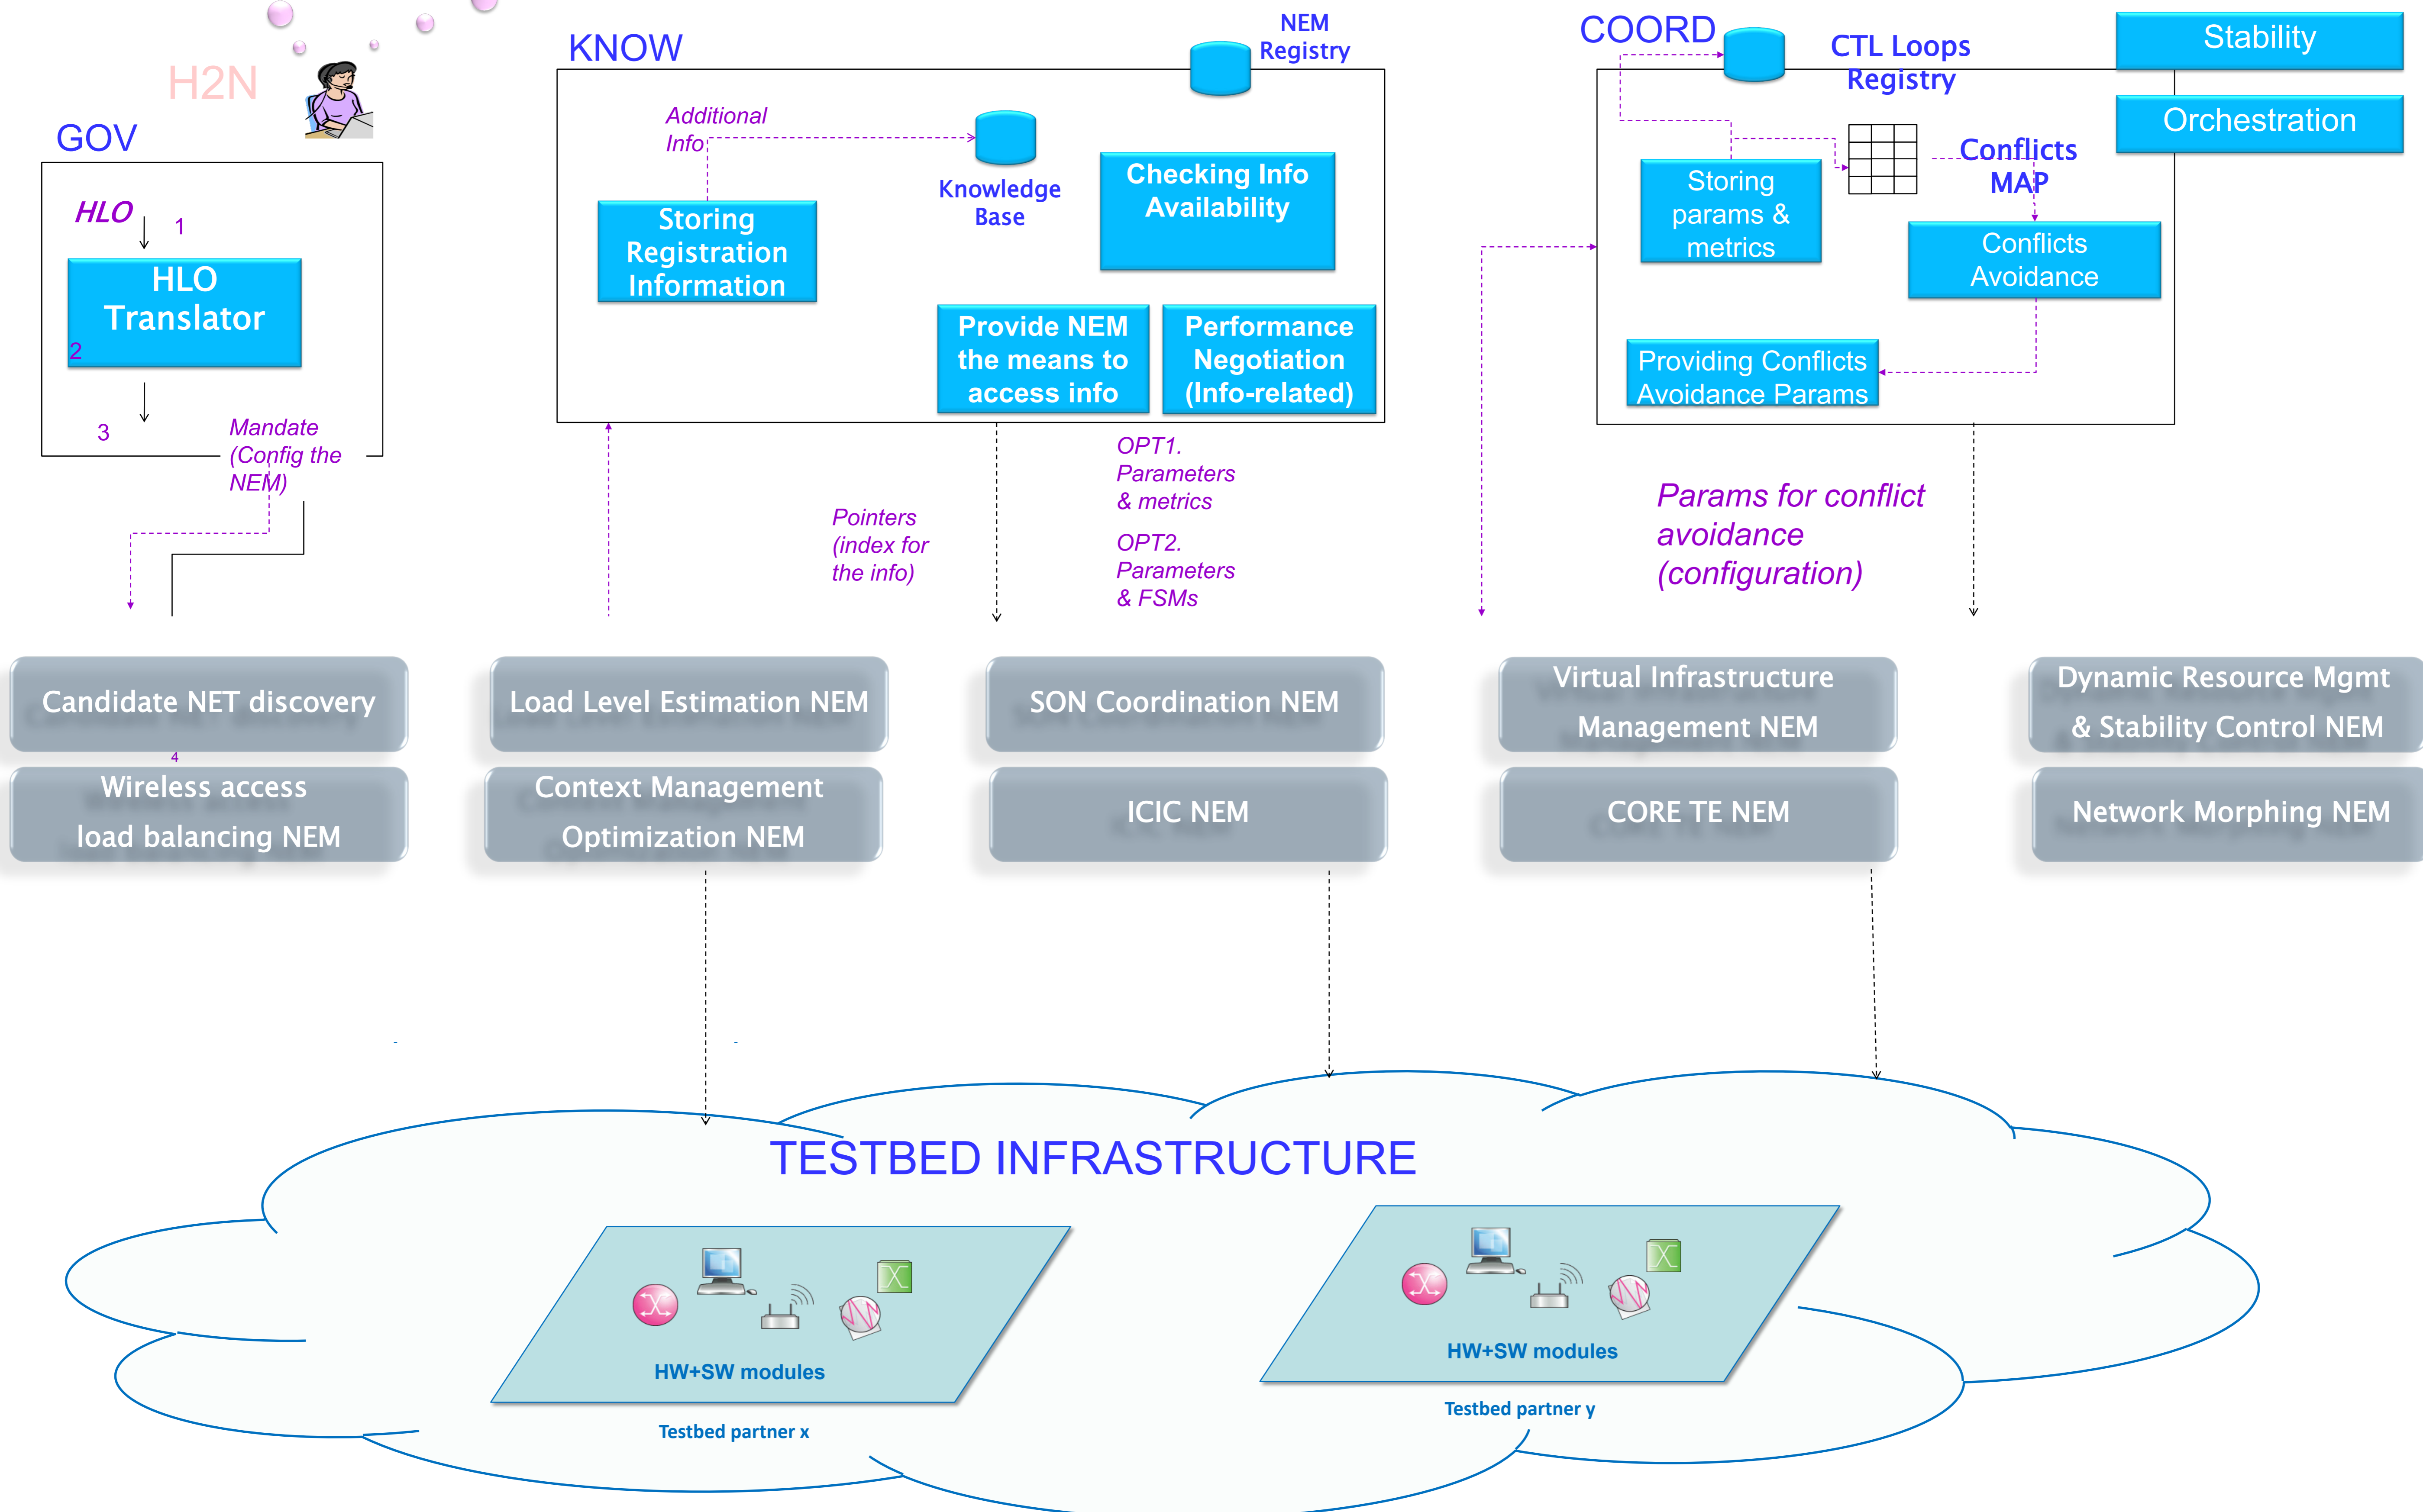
H2N

GOV

HLO 1

HLO Translator

2

3

Mandate (Config the NEM)

KNOW

NEM Registry

Additional Info

Knowledge Base

Checking Info Availability

Storing Registration Information

Provide NEM the means to access info

Performance Negotiation (Info-related)

OPT1. Parameters & metrics

OPT2. Parameters & FSMs

Pointers (index for the info)

COORD

CTL Loops Registry

Stability

Orchestration

Conflicts MAP

Storing params & metrics

Conflicts Avoidance

Providing Conflicts Avoidance Params

Params for conflict avoidance (configuration)

Candidate NET discovery

4

Wireless access load balancing NEM

Load Level Estimation NEM

Context Management Optimization NEM

SON Coordination NEM

ICIC NEM

Virtual Infrastructure Management NEM

CORE TE NEM

Dynamic Resource Mgmt & Stability Control NEM

Network Morphing NEM

TESTBED INFRASTRUCTURE

HW+SW modules

Testbed partner x

HW+SW modules

Testbed partner y